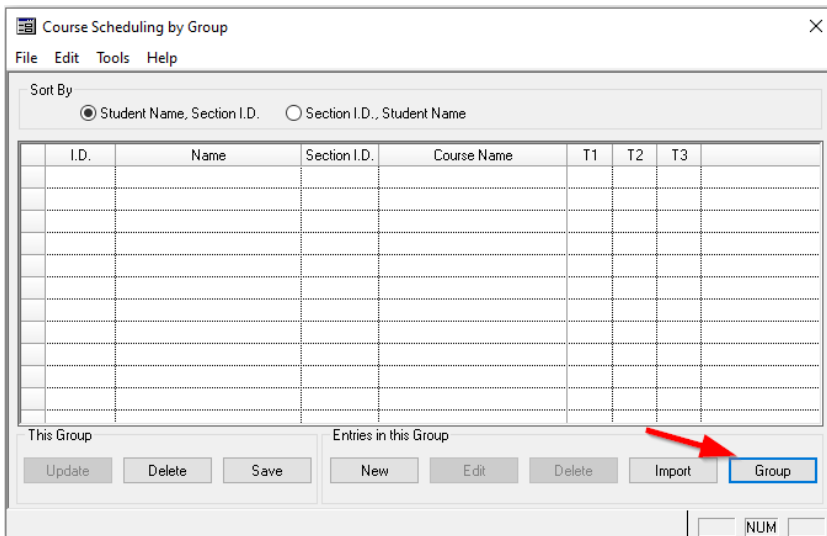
Course Scheduling by Group

File Edit Tools Help

Sort By

Student Name, Section I.D.

Section I.D., Student Name

| I.D. | Name | Section I.D. | Course Name | T1 | T2 | T3 |
|---|---|---|---|---|---|---|
| | | | | | | |

This Group

Update Delete Save

Entries in this Group

New Edit Delete Import Group

NUM